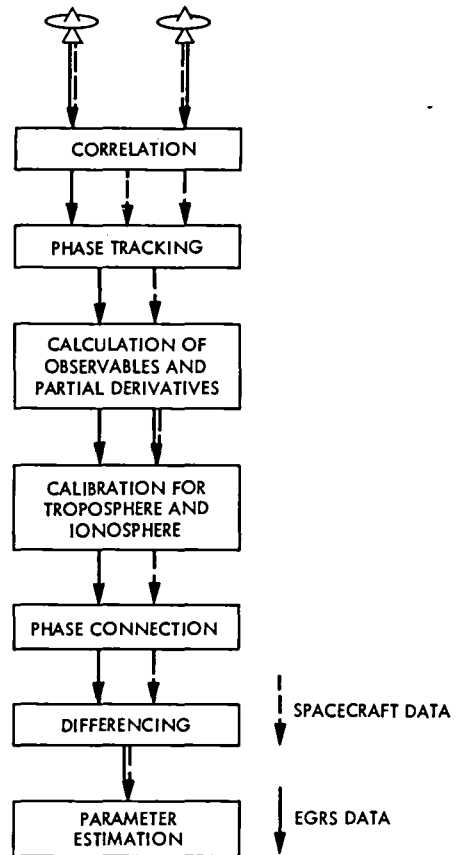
CORRELATION

PHASE TRACKING

CALCULATION OF OBSERVABLES AND PARTIAL DERIVATIVES

CALIBRATION FOR TROPOSPHERE AND IONOSPHERE

PHASE CONNECTION

DIFFERENCING

SPACECRAFT DATA

PARAMETER ESTIMATION

EGRS DATA